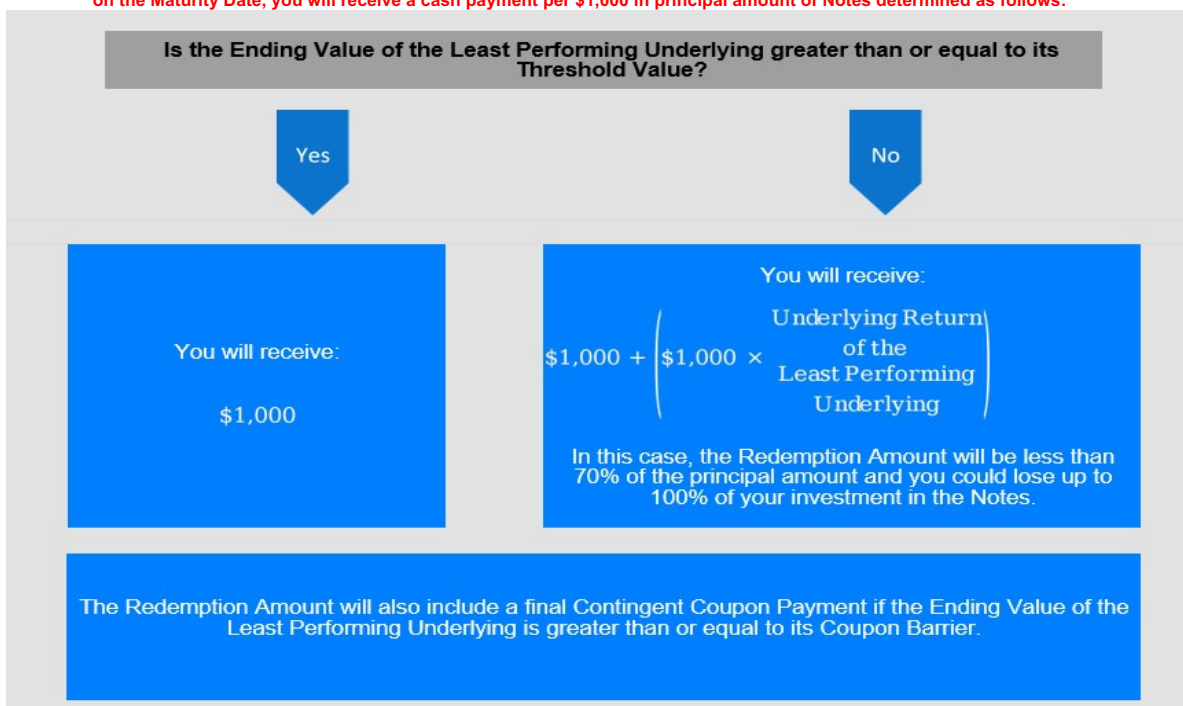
on the Maturity Date, you will receive a cash payment per $1,000 in principal amount of Notes determined as follows:

Is the Ending Value of the Least Performing Underlying greater than or equal to its Threshold Value?

Yes

No

You will receive:

$1,000

You will receive:

$\$1,000 + \left(\$1,000 \times \text{Underlying Return of the Least Performing Underlying}\right)$

In this case, the Redemption Amount will be less than 70% of the principal amount and you could lose up to 100% of your investment in the Notes.

The Redemption Amount will also include a final Contingent Coupon Payment if the Ending Value of the Least Performing Underlying is greater than or equal to its Coupon Barrier.